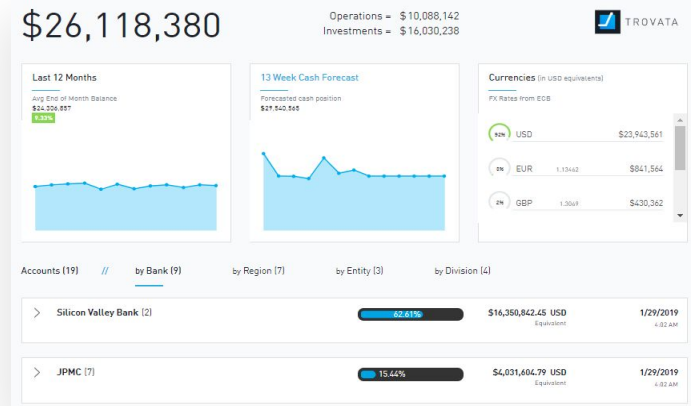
$26,118,380

Operations = $10,088,142
Investments = $16,030,238

TROVATA

Last 12 Months
Avg End of Month Balance
$24,306,857
9.33%

13 Week Cash Forecast
Forecasted cash position
$27,540,565

Currencies (in USD equivalents)
FX Rates from ECB

92% USD $23,943,561
5% EUR 1.13462 $841,564
2% GBP 1.3069 $430,362

Accounts (19) // by Bank (9) by Region (7) by Entity (3) by Division (4)

Silicon Valley Bank (2) 62.61% $16,350,842.45 USD Equivalent 1/29/2019 4:02 AM

JPMC (7) 15.44% $4,031,604.79 USD Equivalent 1/29/2019 4:02 AM